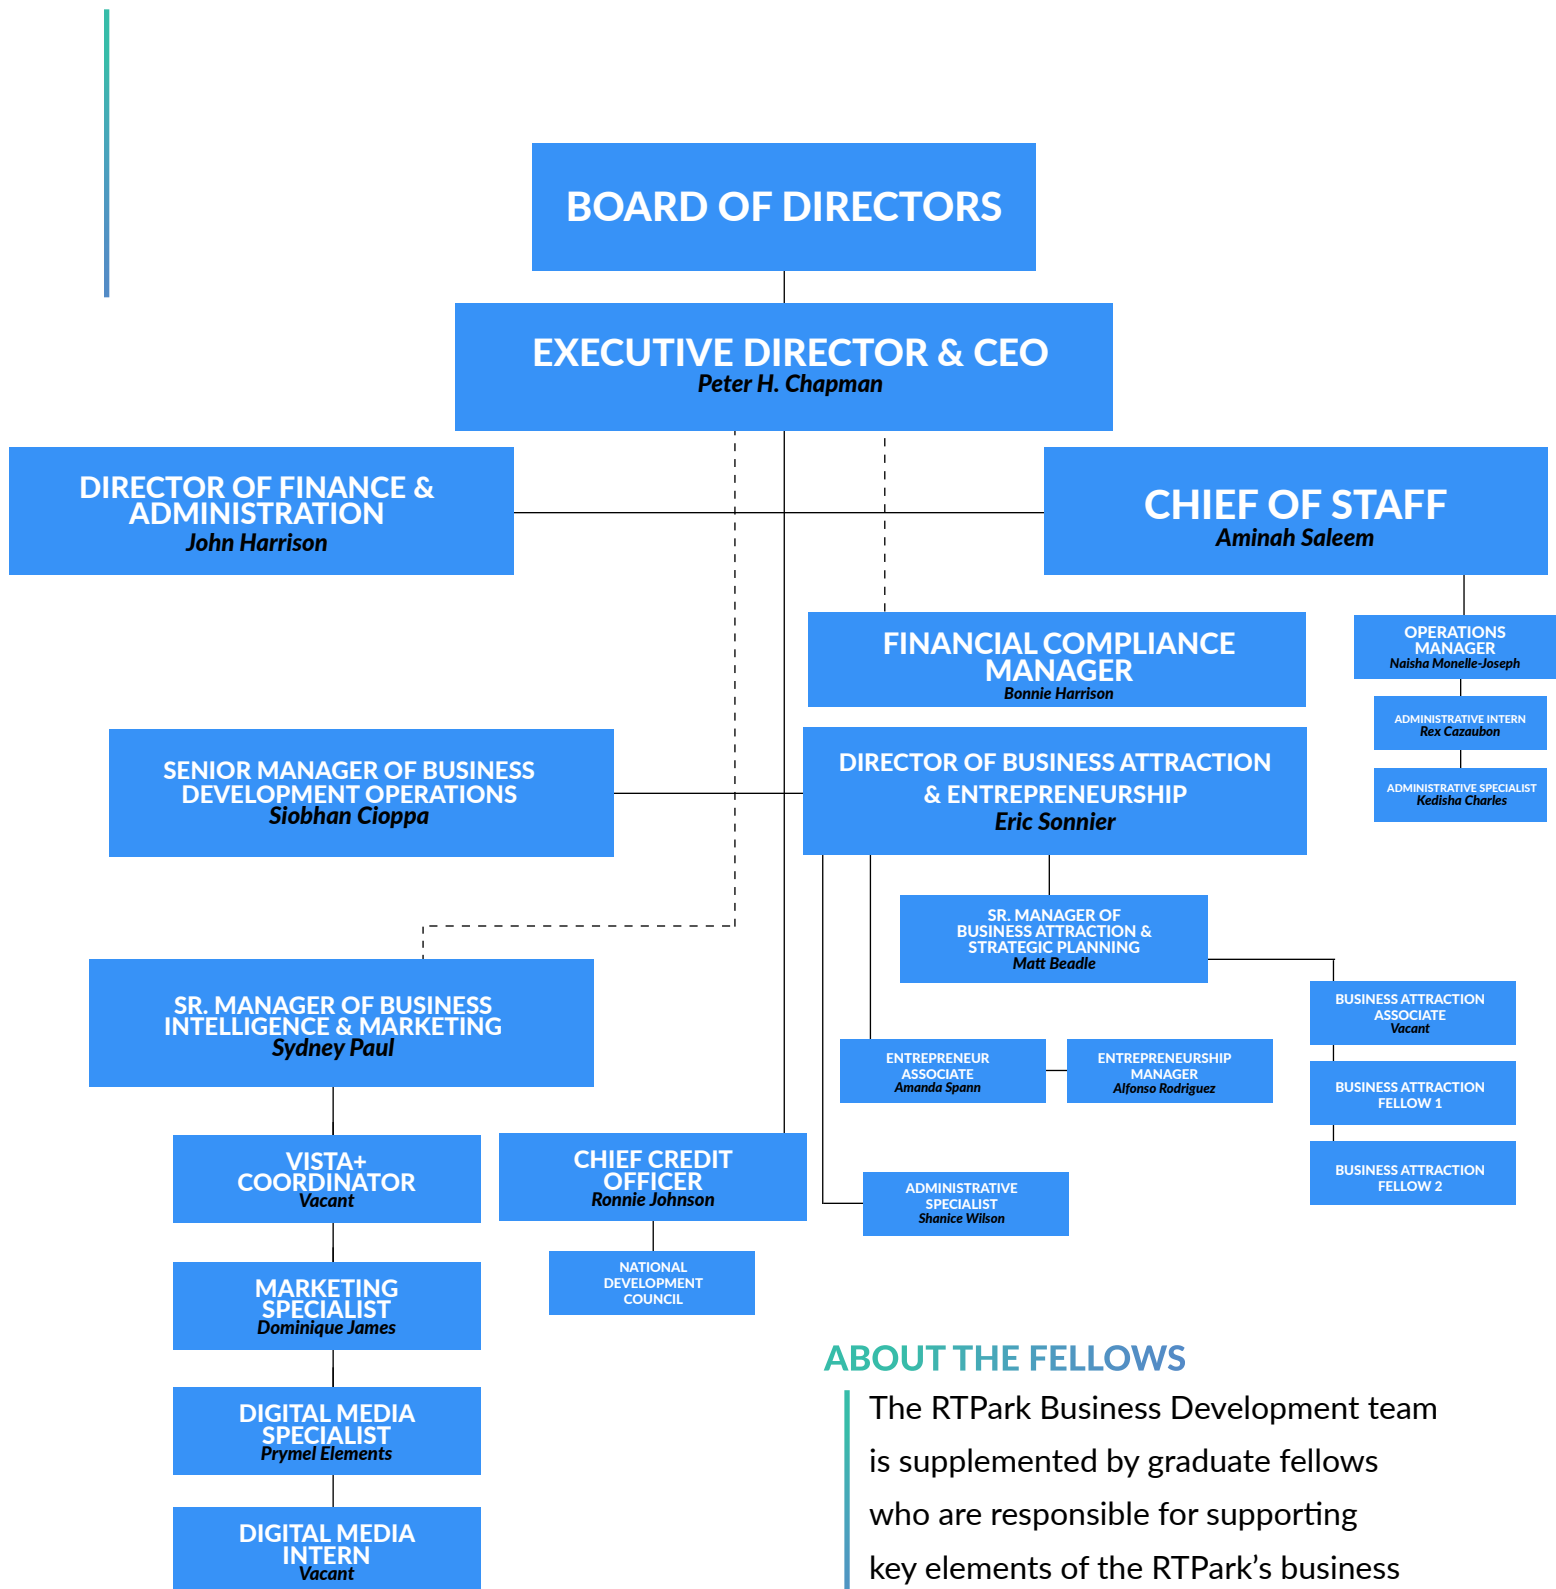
BOARD OF DIRECTORS

EXECUTIVE DIRECTOR & CEO
Peter H. Chapman

DIRECTOR OF FINANCE & ADMINISTRATION
John Harrison

CHIEF OF STAFF
Aminah Saleem

FINANCIAL COMPLIANCE MANAGER
Bonnie Harrison

OPERATIONS MANAGER
Naisha Monelle-Joseph

ADMINISTRATIVE INTERN
Rex Cazaubon

ADMINISTRATIVE SPECIALIST
Kedisha Charles

SENIOR MANAGER OF BUSINESS DEVELOPMENT OPERATIONS
Siobhan Cioppa

DIRECTOR OF BUSINESS ATTRACTION & ENTREPRENEURSHIP
Eric Sonnier

SR. MANAGER OF BUSINESS ATTRACTION & STRATEGIC PLANNING
Matt Beadle

SR. MANAGER OF BUSINESS INTELLIGENCE & MARKETING
Sydney Paul

BUSINESS ATTRACTION ASSOCIATE
Vacant

ENTREPRENEUR ASSOCIATE
Amanda Spann

ENTREPRENEURSHIP MANAGER
Alfonso Rodriguez

BUSINESS ATTRACTION FELLOW 1

BUSINESS ATTRACTION FELLOW 2

VISTA+ COORDINATOR
Vacant

CHIEF CREDIT OFFICER
Ronnie Johnson

ADMINISTRATIVE SPECIALIST
Shanice Wilson

NATIONAL DEVELOPMENT COUNCIL

MARKETING SPECIALIST
Dominique James

DIGITAL MEDIA SPECIALIST
Prymel Elements

DIGITAL MEDIA INTERN
Vacant

ABOUT THE FELLOWS
The RTPark Business Development team is supplemented by graduate fellows who are responsible for supporting key elements of the RTPark's business